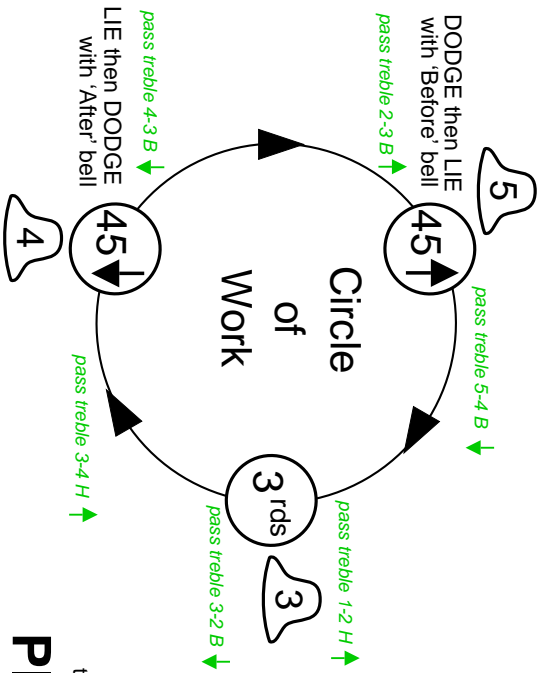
DODGE then LIE with 'Before' bell

pass treble 2-3 B

5

45

pass treble 5-4 B

Circle of Work

pass treble 4-3 B

LIE then DODGE with 'After' bell

4

45

pass treble 3-4 H

3 rds

pass treble 1-2 H

3

pass treble 3-2 B

P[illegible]